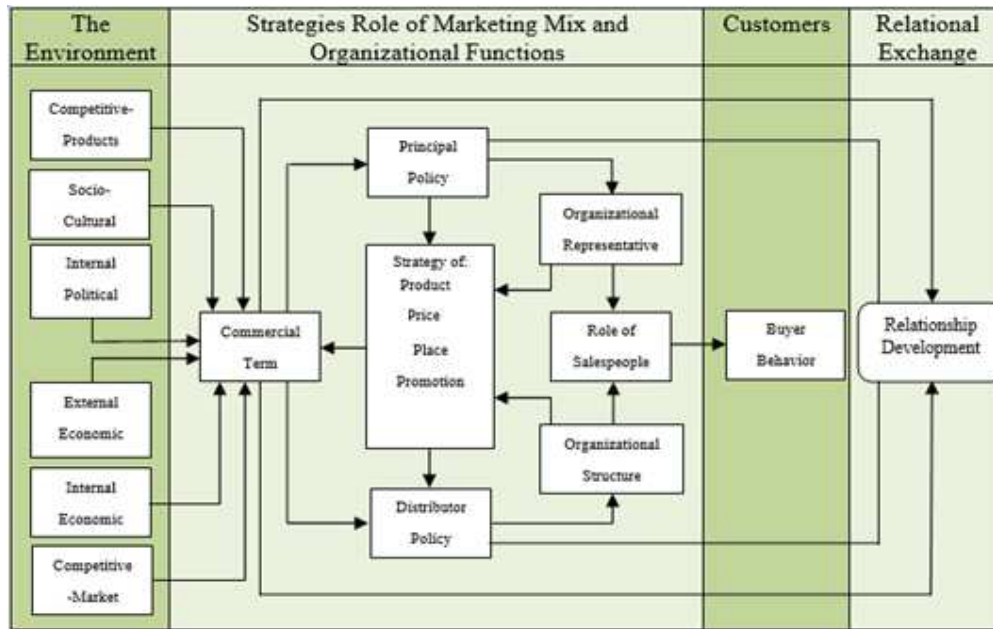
The Environment

Strategies Role of Marketing Mix and Organizational Functions

Customers

Relational Exchange

Competitive-Products

Socio-Cultural

Internal Political

External Economic

Internal Economic

Competitive-Market

Commercial Term

Principal Policy

Strategy of: Product Price Place Promotion

Distributor Policy

Organizational Representative

Role of Salespeople

Organizational Structure

Buyer Behavior

Relationship Development